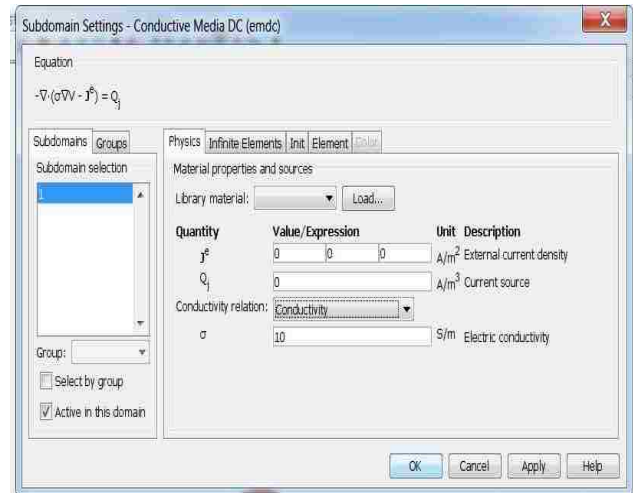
Subdomain Settings - Conductive Media DC (emdc)

Equation

$-\nabla\cdot(\sigma\nabla V - J^e) = Q_j$

Subdomains Groups

Subdomain selection

1

Group:

Select by group

Active in this domain

Physics Infinite Elements Init Element Color

Material properties and sources

Library material: Load...

| Quantity | Value/Expression | Unit | Description |
|---|---|---|---|
| $J^e$ | 0 0 0 | $A/m^2$ | External current density |
| $Q_j$ | 0 | $A/m^3$ | Current source |

Conductivity relation: Conductivity

| $\sigma$ | 10 | S/m | Electric conductivity |
|---|---|---|---|

OK Cancel Apply Help